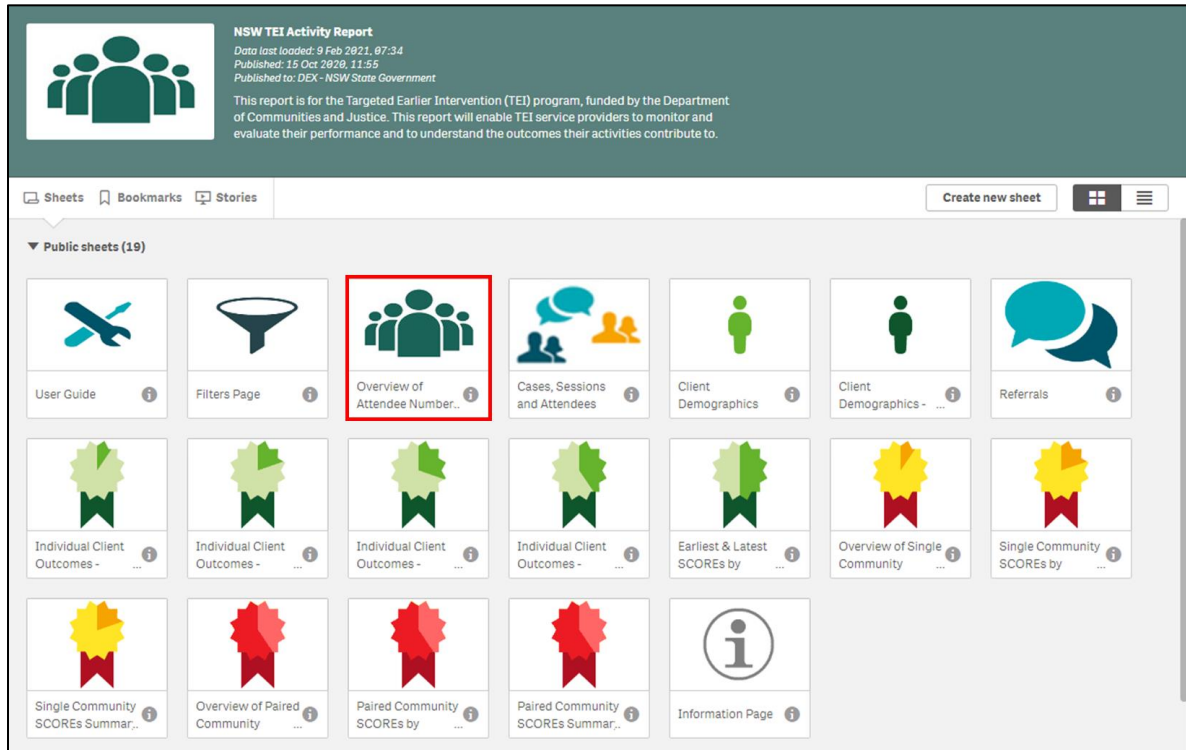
NSW TEI Activity Report

Data last loaded: 9 Feb 2021, 07:34
Published: 15 Oct 2020, 11:55
Published to: DEX - NSW State Government

This report is for the Targeted Earlier Intervention (TEI) program, funded by the Department of Communities and Justice. This report will enable TEI service providers to monitor and evaluate their performance and to understand the outcomes their activities contribute to.

Sheets Bookmarks Stories

Create new sheet

Public sheets (19)

User Guide

Filters Page

Overview of Attendee Number..

Cases, Sessions and Attendees

Client Demographics

Client Demographics - ...

Referrals

Individual Client Outcomes - ...

Individual Client Outcomes - ...

Individual Client Outcomes - ...

Individual Client Outcomes - ...

Earliest & Latest SCOREs by ...

Overview of Single Community ...

Single Community SCOREs by ...

Single Community SCOREs Summar..

Overview of Paired Community

Paired Community SCOREs by

Paired Community SCOREs Summar..

Information Page